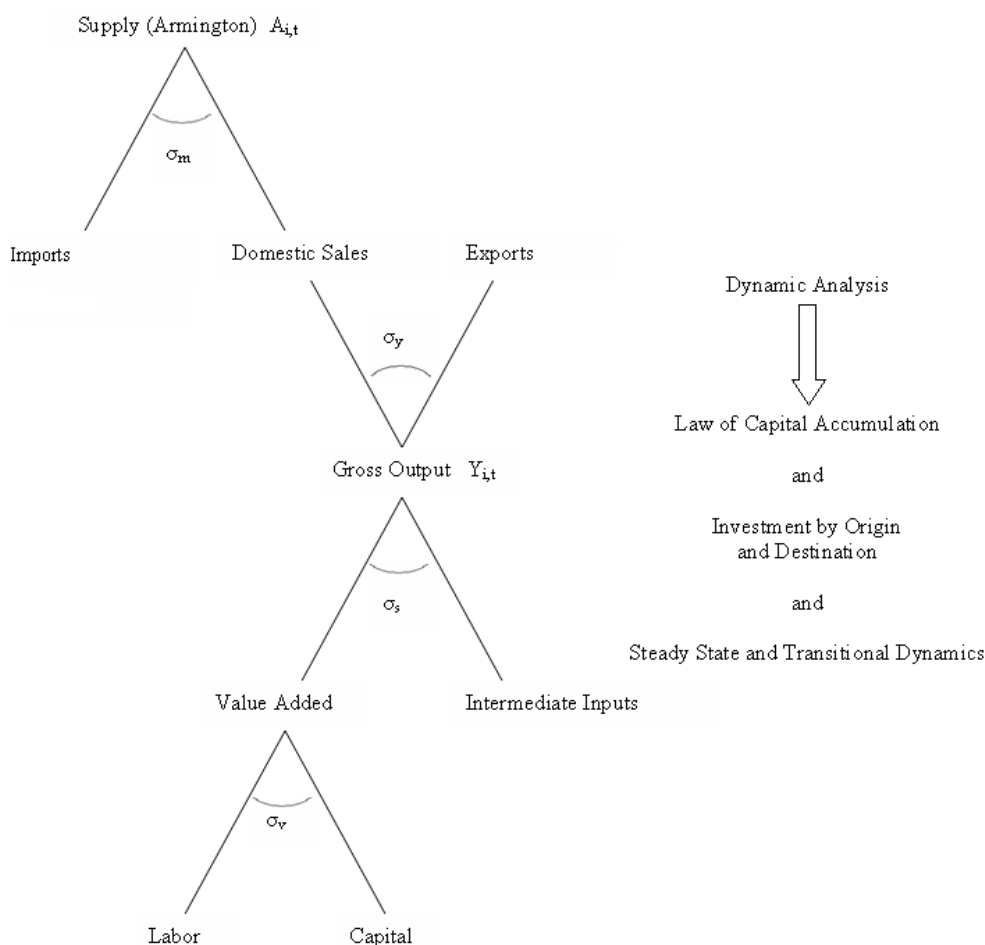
Supply (Armington) $A_{i,t}$

$\sigma_m$

Imports

Domestic Sales

Exports

$\sigma_y$

Gross Output $Y_{i,t}$

$\sigma_s$

Value Added

Intermediate Inputs

$\sigma_v$

Labor

Capital

Dynamic Analysis

Law of Capital Accumulation

and

Investment by Origin and Destination

and

Steady State and Transitional Dynamics